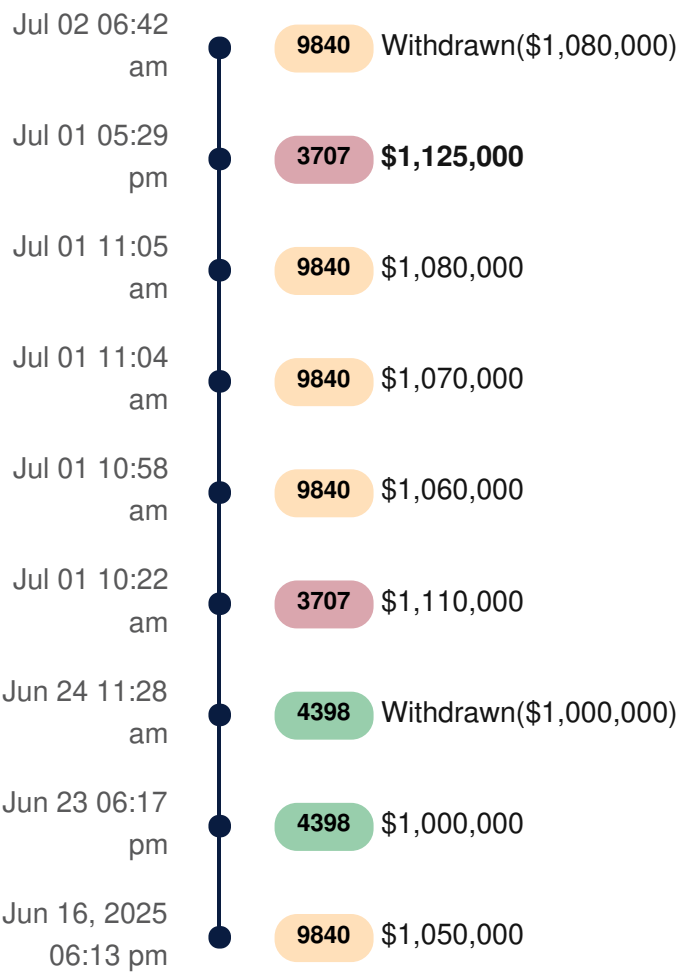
Jul 02 06:42 am
9840 Withdrawn($1,080,000)

Jul 01 05:29 pm
3707 **$1,125,000**

Jul 01 11:05 am
9840 $1,080,000

Jul 01 11:04 am
9840 $1,070,000

Jul 01 10:58 am
9840 $1,060,000

Jul 01 10:22 am
3707 $1,110,000

Jun 24 11:28 am
4398 Withdrawn($1,000,000)

Jun 23 06:17 pm
4398 $1,000,000

Jun 16, 2025 06:13 pm
9840 $1,050,000